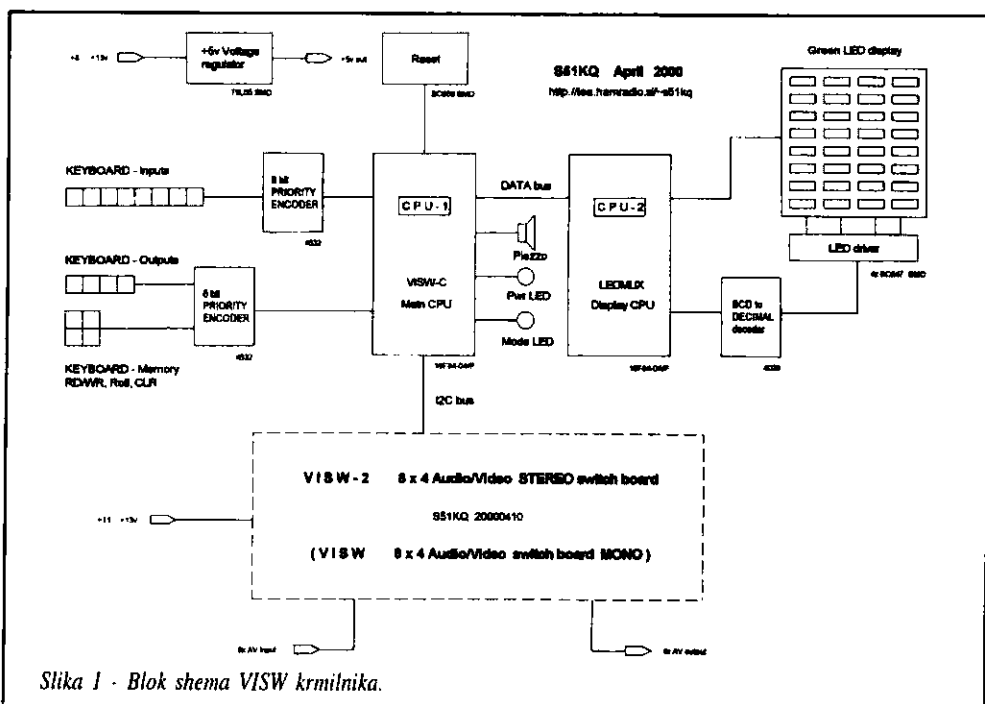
+8 +13v

+5v Voltage regulator

78L05 SMD

+5v out

Reset

S51KQ April 2000

http://lea.hamradio.si/~s51kq

Green LED display

KEYBOARD - Inputs

8 bit PRIORITY ENCODER

4532

CPU-1

DATA bus

CPU-2

KEYBOARD - Outputs

8 bit PRIORITY ENCODER

4532

VISW-C Main CPU

Piezzo

Pwr LED

Mode LED

LEDMUX Display CPU

BCD to DECIMAL decoder

4028

LED driver

KEYBOARD - Memory RD/WR, Roll, CLR

16F84-04/P

16F84-04/P

I2C bus

VISW-2 8 x 4 Audio/Video STEREO switch board

S51KQ 20000410

(VISW 8 x 4 Audio/Video switch board MONO)

+11 +13v

8x AV input

4x AV output

Slika 1 - Blok shema VISW krmilnika.